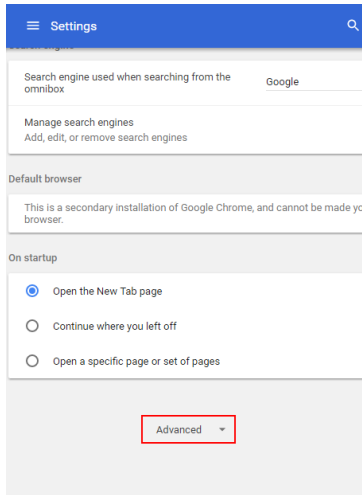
Settings

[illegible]

Search engine used when searching from the omnibox

Google

Manage search engines
Add, edit, or remove search engines

Default browser

This is a secondary installation of Google Chrome, and cannot be made y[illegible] browser.

On startup

Open the New Tab page

Continue where you left off

Open a specific page or set of pages

Advanced